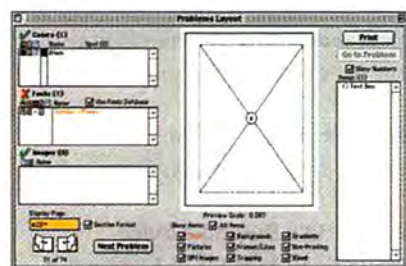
Problems Layout

Colors (1)
Name
Spot (0)
Black

Fonts (1)
Name
Use Fonts Database

Images (0)
Name

Display Page
Section Format
Next Problem

Preview Scale: 0.097
Show Items
All Items
Text
Backgrounds
Gradients
Pictures
Frames/Lines
Non-Printing
EPS Images
Trapping
Bleed

Print
Go to Problem
Show Numbers
Items (1)
1) Text Box